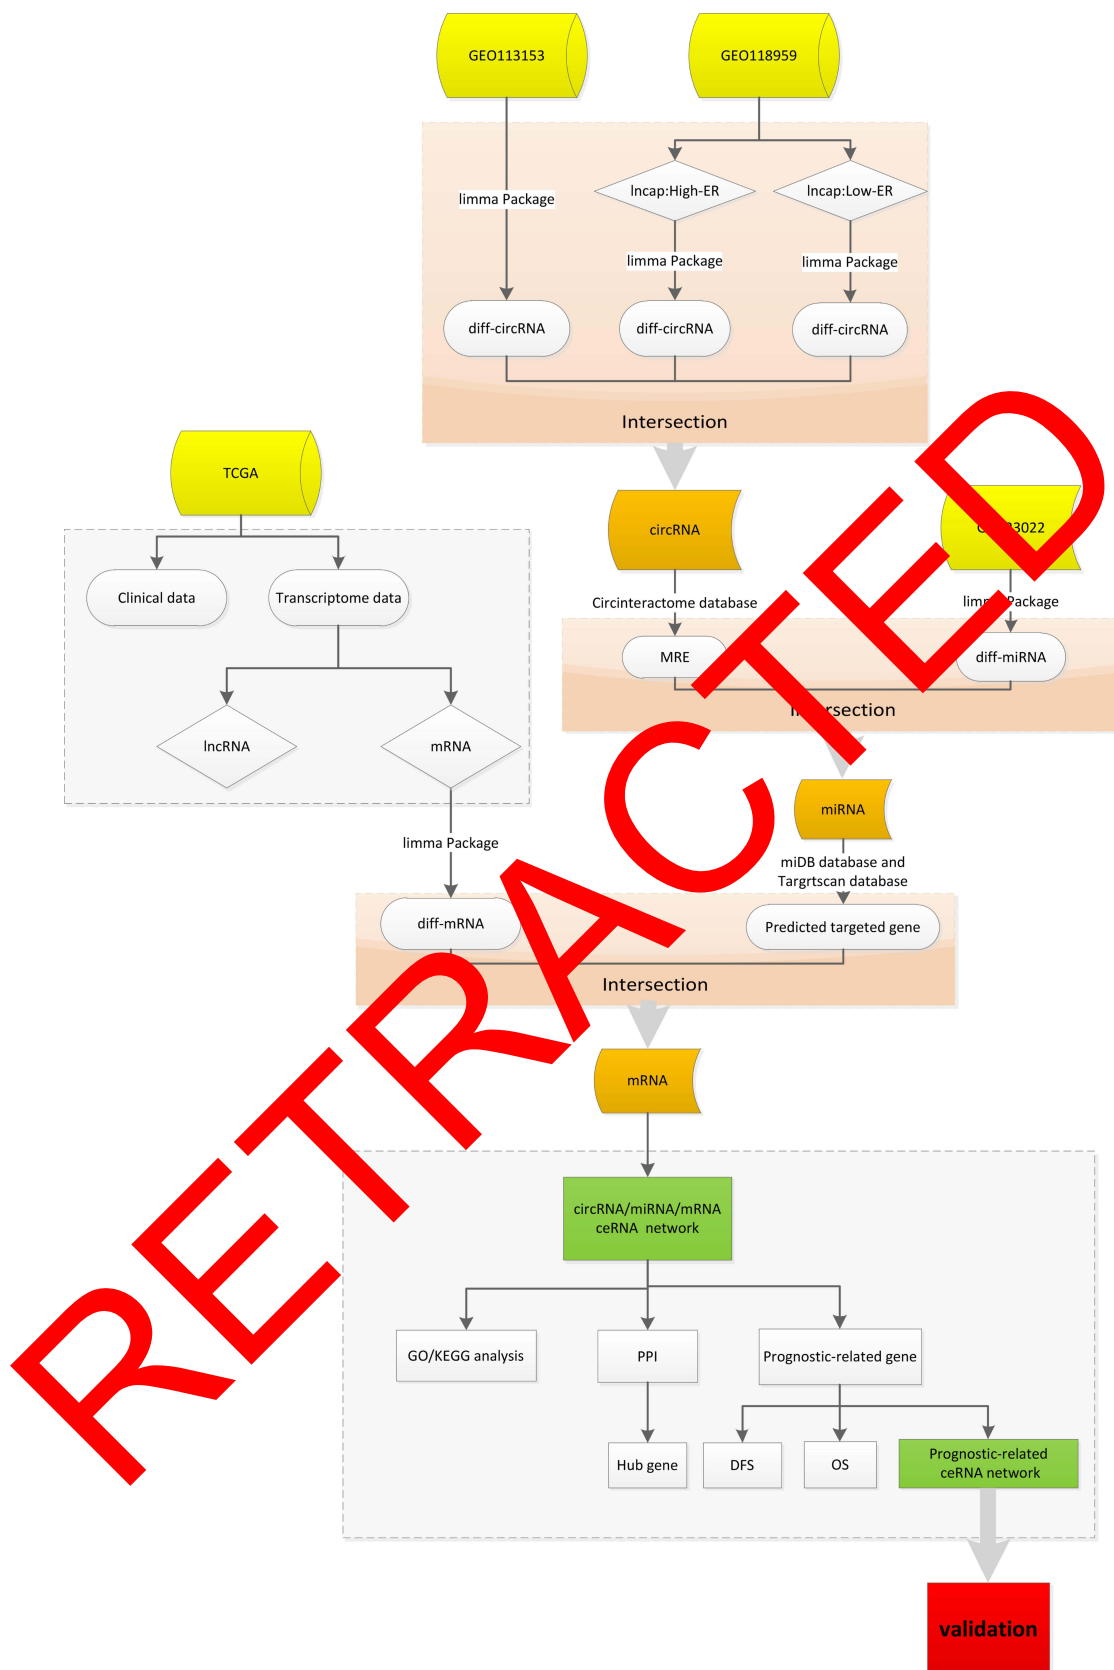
GEO113153

GEO118959

limma Package

lncap:High-ER

lncap:Low-ER

limma Package

limma Package

diff-circRNA

diff-circRNA

diff-circRNA

Intersection

TCGA

circRNA

G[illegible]3022

Clinical data

Transcriptome data

Circinteractome database

lim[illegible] Package

MRE

diff-miRNA

In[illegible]rsection

lncRNA

mRNA

miRNA

limma Package

miDB database and Targrtscan database

diff-mRNA

Predicted targeted gene

Intersection

mRNA

circRNA/miRNA/mRNA ceRNA network

GO/KEGG analysis

PPI

Prognostic-related gene

Hub gene

DFS

OS

Prognostic-related ceRNA network

validation

RETRACTED